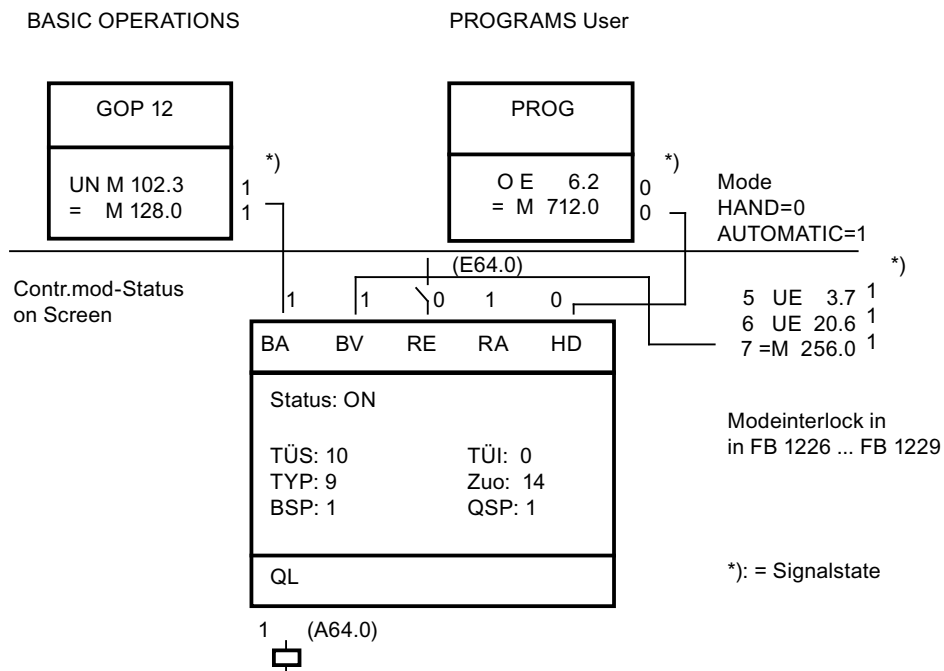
BASIC OPERATIONS

PROGRAMS User

GOP 12

UN M 102.3 1
= M 128.0 1

*)

PROG

O E 6.2 0
= M 712.0 0

*)

Mode
HAND=0
AUTOMATIC=1

(E64.0)

*)

Contr.mod-Status on Screen

1 1 0 1 0

5 UE 3.7 $^1$
6 UE 20.6 $^1$
7 =M 256.0 $^1$

| BA | BV | RE | RA | HD |
|---|---|---|---|---|

Status: ON

TÜS: 10 TÜI: 0
TYP: 9 Zuo: 14
BSP: 1 QSP: 1

QL

Modeinterlock in
in FB 1226 ... FB 1229

*): = Signalstate

1 (A64.0)